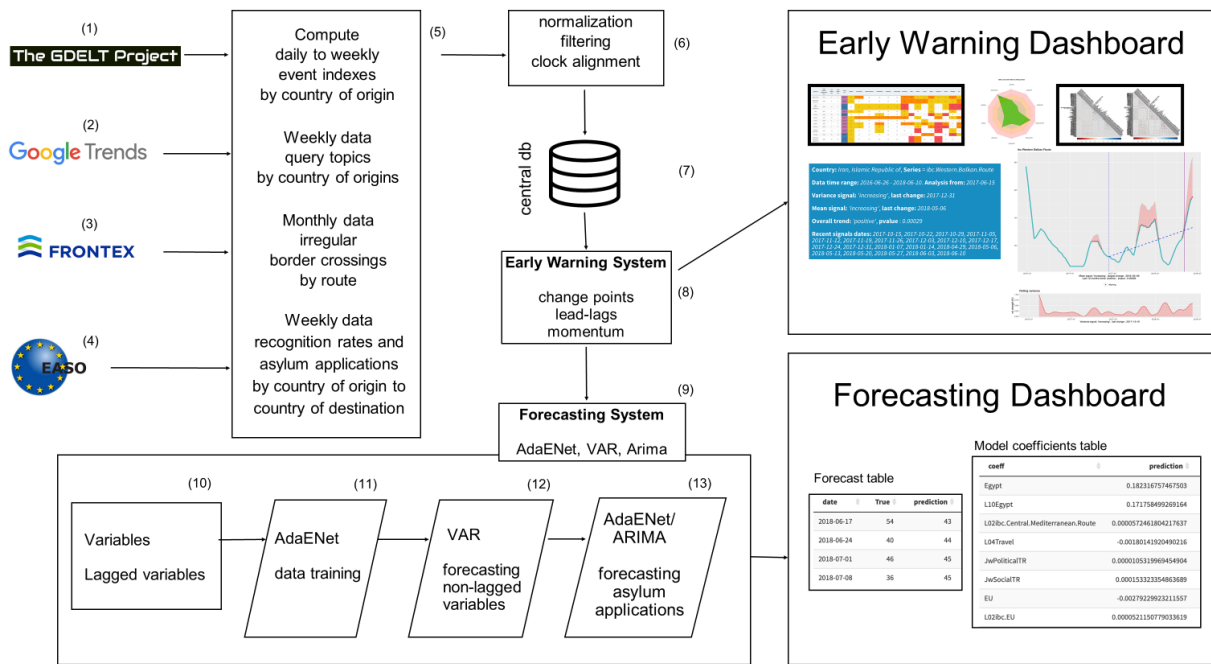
(1)
The GDELT Project

(2)
Google Trends

(3)
FRONTEX

(4)
EASO

Compute daily to weekly event indexes by country of origin

Weekly data query topics by country of origins

Monthly data irregular border crossings by route

Weekly data recognition rates and asylum applications by country of origin to country of destination

(5)

normalization filtering clock alignment

(6)

central db

(7)

Early Warning System

change points lead-lags momentum

(8)

(9)

Forecasting System

AdaENet, VAR, Arima

Early Warning Dashboard

Country: Iran, Islamic Republic of, Series = ibc.Western.Balkan.Route
Data time range: 2016-06-26 - 2018-06-10. Analysis from: 2017-06-15
Variance signal: 'increasing', last change: 2017-12-31
Mean signal: 'increasing', last change: 2018-05-06
Overall trend: 'positive', pvalue : 0.00029
Recent signals dates: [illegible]

Forecasting Dashboard

Forecast table

| date | True | prediction |
|---|---|---|
| 2018-06-17 | 54 | 43 |
| 2018-06-24 | 40 | 44 |
| 2018-07-01 | 46 | 45 |
| 2018-07-08 | 36 | 45 |

Model coefficients table

| coeff | prediction |
|---|---|
| Egypt | 0.182316757467503 |
| L10Egypt | 0.171758499269164 |
| L02ibc.Central.Mediterranean.Route | 0.000057246180421763​7 |
| L04Travel | -0.00180141920490216 |
| JwPoliticalTR | 0.0000105319969454904 |
| JwSocialTR | 0.000153323354863689 |
| EU | -0.00279229923211557 |
| L02ibc.EU | 0.0000521150779033619 |

(10)
Variables
Lagged variables

(11)
AdaENet
data training

(12)
VAR
forecasting non-lagged variables

(13)
AdaENet/ ARIMA
forecasting asylum applications